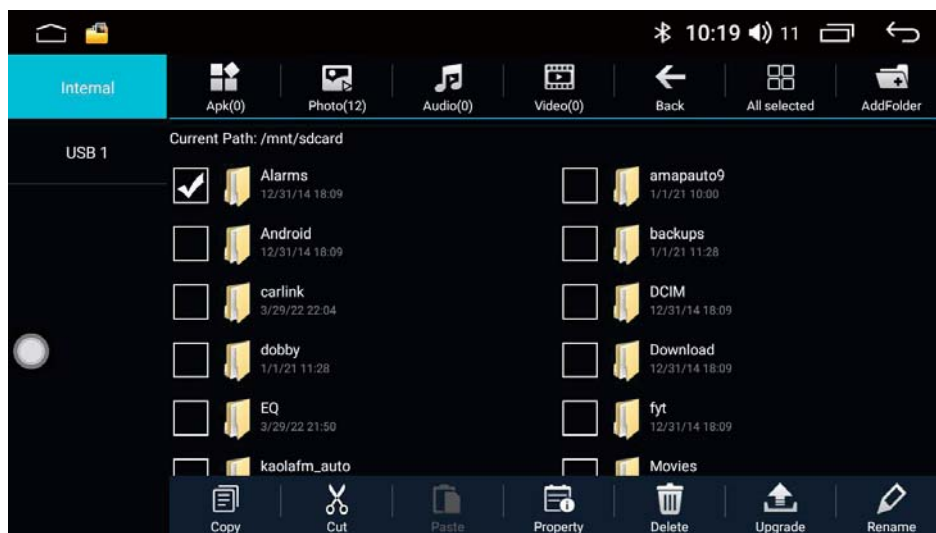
10:19 11

Internal

USB 1

Apk(0) Photo(12) Audio(0) Video(0) Back All selected AddFolder

Current Path: /mnt/sdcard

Alarms
12/31/14 18:09

amapauto9
1/1/21 10:00

Android
12/31/14 18:09

backups
1/1/21 11:28

carlink
3/29/22 22:04

DCIM
12/31/14 18:09

dobby
1/1/21 11:28

Download
12/31/14 18:09

EQ
3/29/22 21:50

fyt
12/31/14 18:09

kaolafm_auto

Movies

Copy Cut Paste Property Delete Upgrade Rename